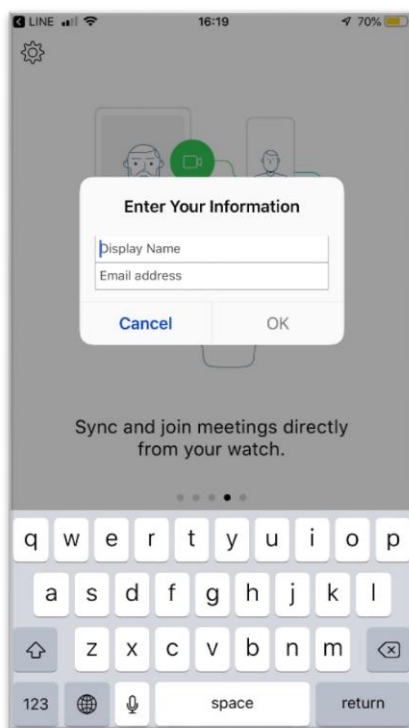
LINE 16:19 70%

Enter Your Information

Display Name

Email address

Cancel OK

Sync and join meetings directly from your watch.

q w e r t y u i o p

a s d f g h j k l

z x c v b n m

123 space return